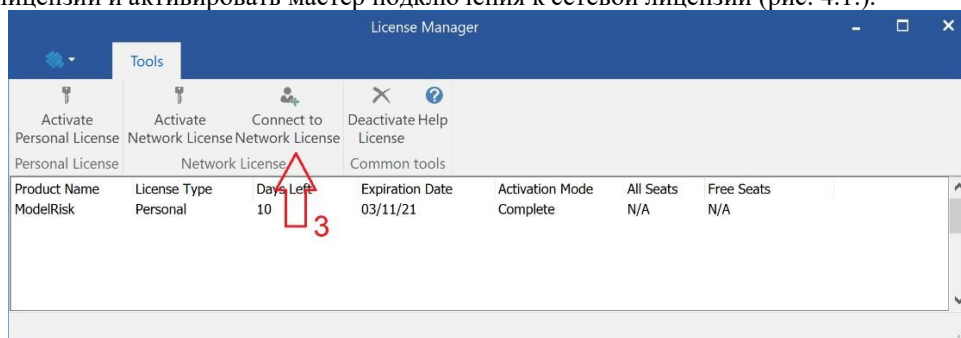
лицензии и активировать мастер подключения к сетевой лицензии (рис. 4.1.).

License Manager

Tools

Activate Personal License
Activate Network License
Connect to Network License
Deactivate License
Help

Personal License
Network License
Common tools

| Product Name | License Type | Days Left | Expiration Date | Activation Mode | All Seats | Free Seats |
|---|---|---|---|---|---|---|
| ModelRisk | Personal | 10 | 03/11/21 | Complete | N/A | N/A |

3